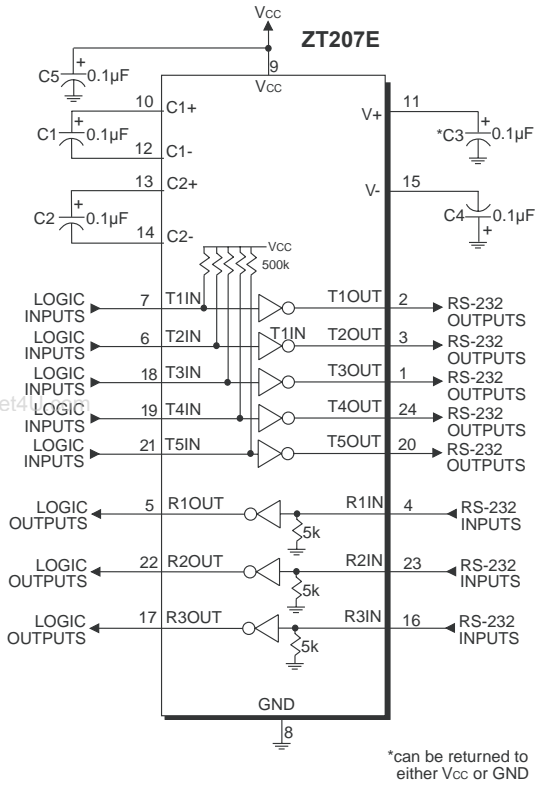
VCC
ZT207E
C5 0.1µF
9
VCC
10 C1+
C1 0.1µF
12 C1-
13 C2+
C2 0.1µF
14 C2-
11 V+
*C3 0.1µF
15 V-
C4 0.1µF
VCC
500k
LOGIC INPUTS 7 T1IN
T1OUT 2 RS-232 OUTPUTS
LOGIC INPUTS 6 T2IN
T1IN
T2OUT 3 RS-232 OUTPUTS
LOGIC INPUTS 18 T3IN
T3OUT 1 RS-232 OUTPUTS
LOGIC INPUTS 19 T4IN
T4OUT 24 RS-232 OUTPUTS
LOGIC INPUTS 21 T5IN
T5OUT 20 RS-232 OUTPUTS
LOGIC OUTPUTS 5 R1OUT
R1IN 4 RS-232 INPUTS
5k
LOGIC OUTPUTS 22 R2OUT
R2IN 23 RS-232 INPUTS
5k
LOGIC OUTPUTS 17 R3OUT
R3IN 16 RS-232 INPUTS
5k
GND
8
*can be returned to either VCC or GND